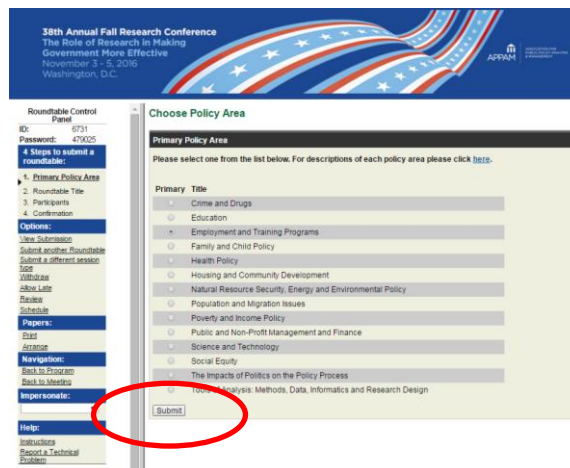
38th Annual Fall Research Conference
The Role of Research in Making Government More Effective
November 3 – 5, 2016
Washington, D.C.

APPAM

Roundtable Control Panel
ID: 6731
Password: 479025

4 Steps to submit a roundtable:
1. Primary Policy Area
2. Roundtable Title
3. Participants
4. Confirmation

Options:
View Submission
Submit another Roundtable
Submit a different session type
Withdraw
Allow Late
Review
Schedule

Papers:
Print
Arrange

Navigation:
Back to Program
Back to Meeting

Impersonate:

Help:
Instructions
Report a Technical Problem

Choose Policy Area

Primary Policy Area

Please select one from the list below. For descriptions of each policy area please click here.

| Primary | Title |
|---|---|
| | Crime and Drugs |
| | Education |
| | Employment and Training Programs |
| | Family and Child Policy |
| | Health Policy |
| | Housing and Community Development |
| | Natural Resource Security, Energy and Environmental Policy |
| | Population and Migration Issues |
| | Poverty and Income Policy |
| | Public and Non-Profit Management and Finance |
| | Science and Technology |
| | Social Equity |
| | The Impacts of Politics on the Policy Process |
| | Tools of Analysis: Methods, Data, Informatics and Research Design |

Submit